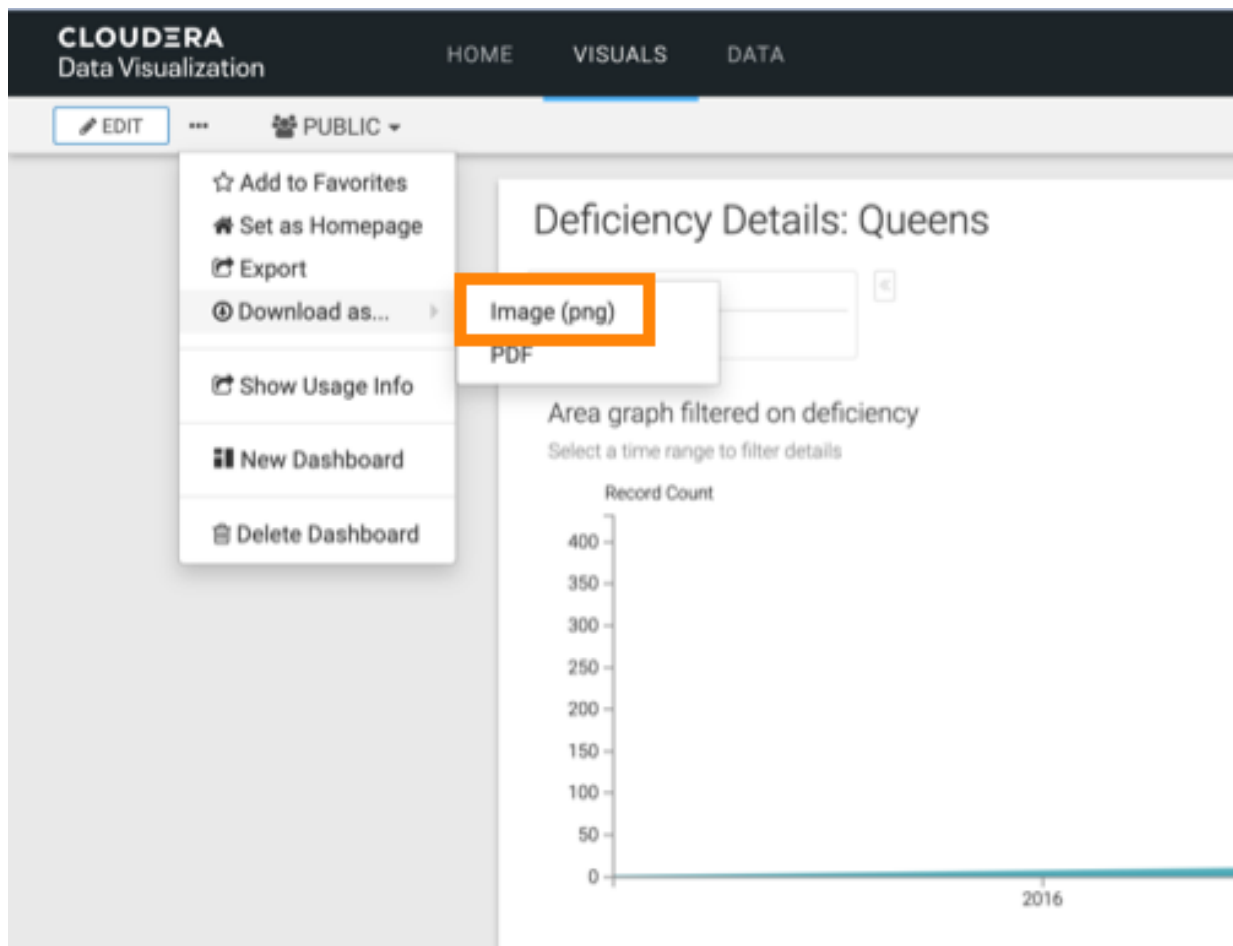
CLOUDERA
Data Visualization

HOME VISUALS DATA

EDIT ••• PUBLIC

Add to Favorites
Set as Homepage
Export
Download as...
Show Usage Info
New Dashboard
Delete Dashboard

Image (png)
PDF

Deficiency Details: Queens

Area graph filtered on deficiency
Select a time range to filter details

Record Count
400
350
300
250
200
150
100
50
0
2016